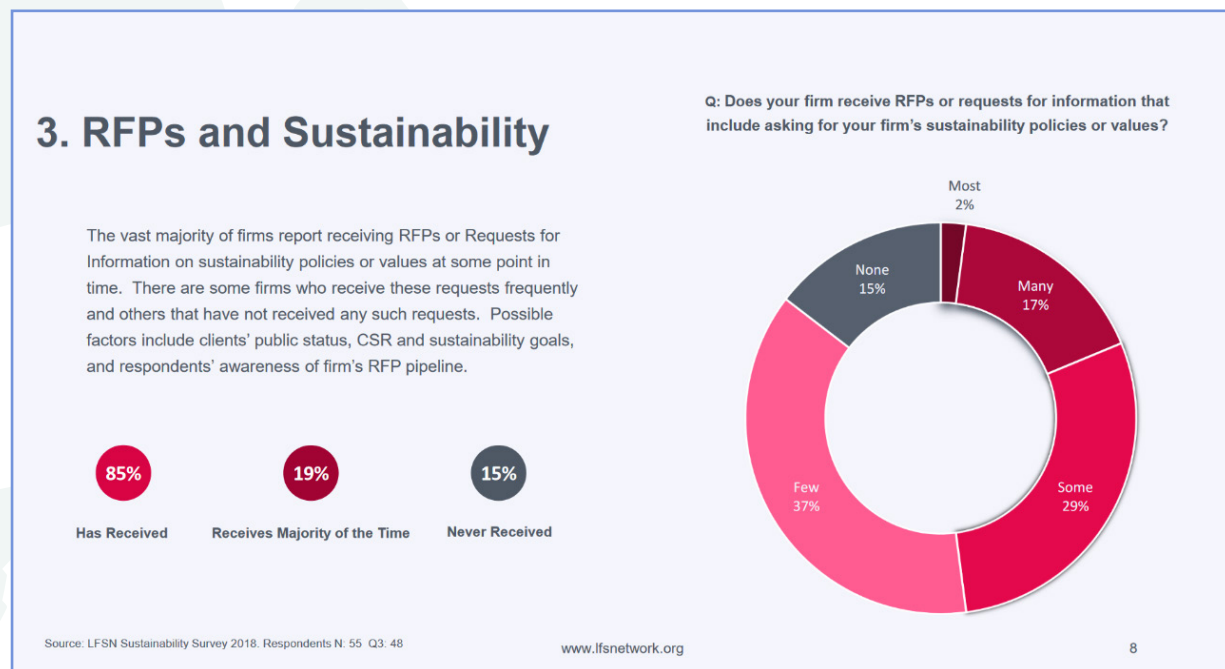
3. RFPs and Sustainability

The vast majority of firms report receiving RFPs or Requests for Information on sustainability policies or values at some point in time. There are some firms who receive these requests frequently and others that have not received any such requests. Possible factors include clients' public status, CSR and sustainability goals, and respondents' awareness of firm's RFP pipeline.

85%
Has Received

19%
Receives Majority of the Time

15%
Never Received

Q: Does your firm receive RFPs or requests for information that include asking for your firm's sustainability policies or values?

Most
2%

Many
17%

Some
29%

Few
37%

None
15%

Source: LFSN Sustainability Survey 2018. Respondents N: 55 Q3: 48

www.lfsnetwork.org

8